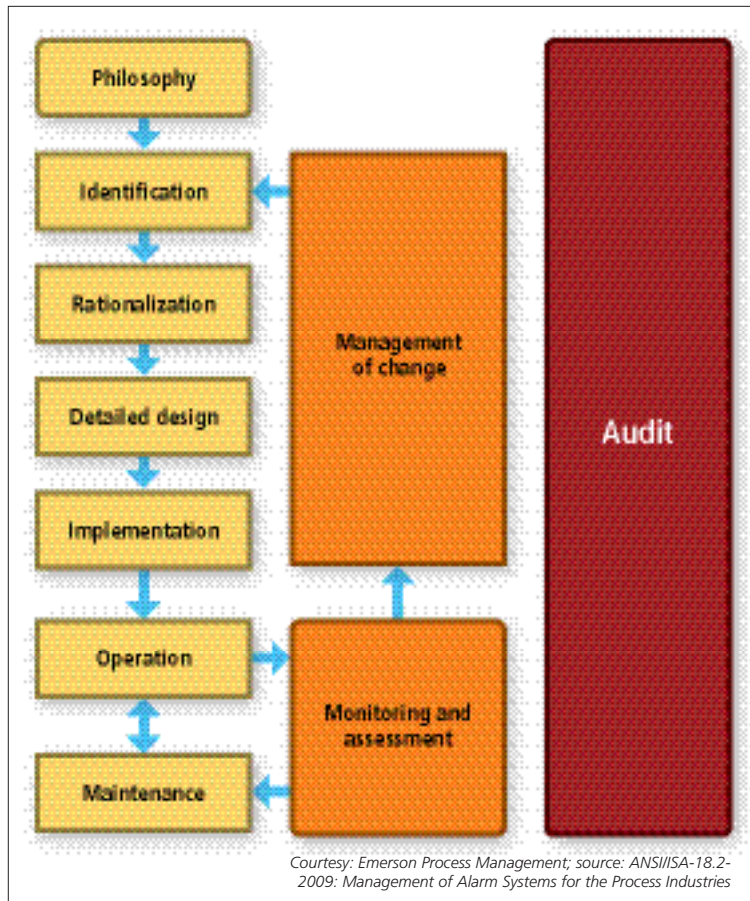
Philosophy

Identification

Rationalization

Detailed design

Implementation

Operation

Maintenance

Management of change

Monitoring and assessment

Audit

Courtesy: Emerson Process Management; source: ANSI/ISA-18.2-2009: Management of Alarm Systems for the Process Industries